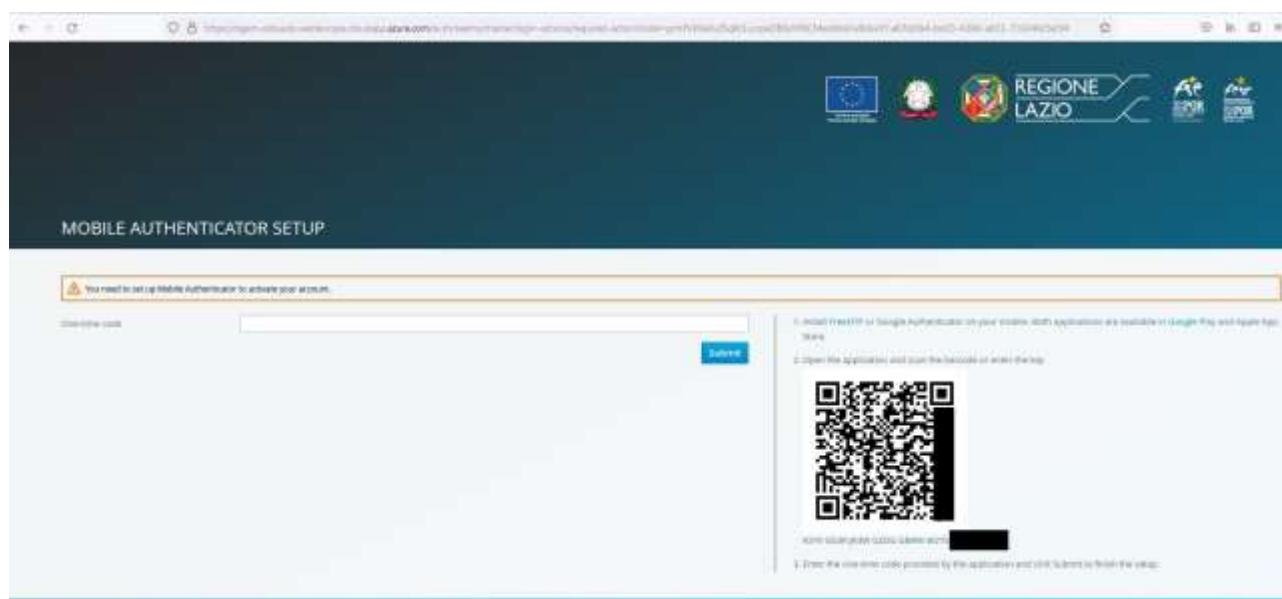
REGIONE
LAZIO

MOBILE AUTHENTICATOR SETUP

You need to set up Mobile Authenticator to activate your account.

One-time code

Submit

1. Install FreeOTP or Google Authenticator on your mobile. Both applications are available in Google Play and Apple App Store.

2. Open the application and scan the barcode or enter the key

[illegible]

3. Enter the one-time code provided by the application and click Submit to finish the setup.